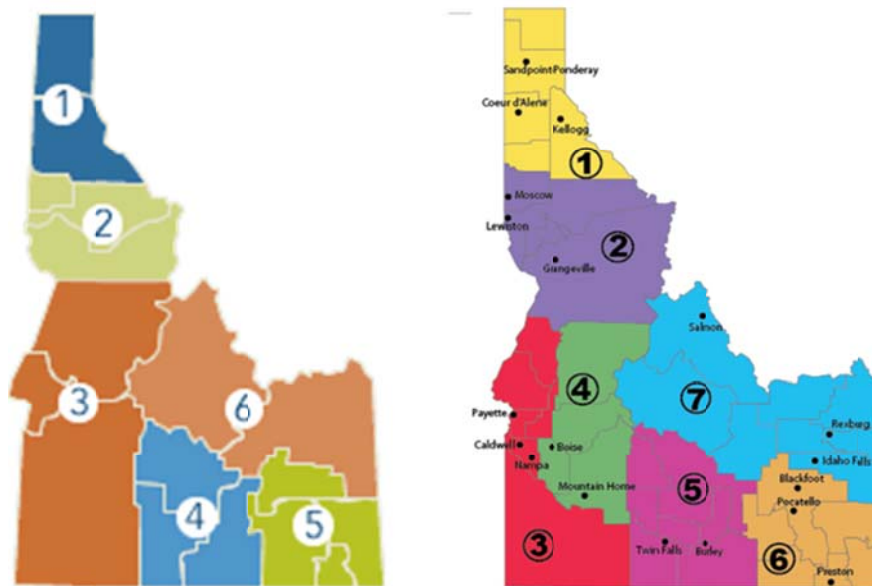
1
2
3
6
4
5

Sandpoint Ponderay
Coeur d'Alene
Kellogg
1
Moscow
Lewiston
2
Grangeville
Salmon
4
7
Payette
Caldwell
Boise
Nampa
Rexburg
Idaho Falls
Mountain Home
5
Blackfoot
Pocatello
3
Twin Falls
Burley
6
Preston